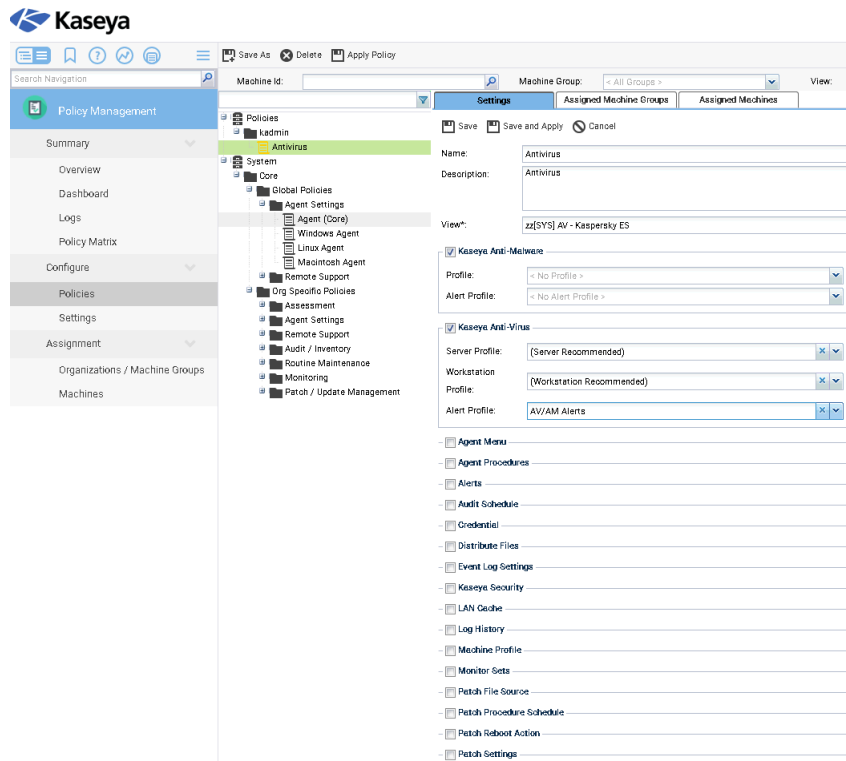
Kaseya

Search Navigation

Policy Management

Summary

Overview

Dashboard

Logs

Policy Matrix

Configure

Policies

Settings

Assignment

Organizations / Machine Groups

Machines

Save As Delete Apply Policy

Machine Id:

Machine Group: < All Groups >

View:

Policies
kadmin
Antivirus
System
Core
Global Policies
Agent Settings
Agent (Core)
Windows Agent
Linux Agent
Macintosh Agent
Remote Support
Org Specific Policies
Assessment
Agent Settings
Remote Support
Audit / Inventory
Routine Maintenance
Monitoring
Patch / Update Management

Settings | Assigned Machine Groups | Assigned Machines

Save Save and Apply Cancel

Name: Antivirus

Description: Antivirus

View*: zz[SYS] AV - Kaspersky ES

Kaseya Anti-Malware

Profile: < No Profile >

Alert Profile: < No Alert Profile >

Kaseya Anti-Virus

Server Profile: (Server Recommended)

Workstation Profile: (Workstation Recommended)

Alert Profile: AV/AM Alerts

Agent Menu

Agent Procedures

Alerts

Audit Schedule

Credential

Distribute Files

Event Log Settings

Kaseya Security

LAN Cache

Log History

Machine Profile

Monitor Sets

Patch File Source

Patch Procedure Schedule

Patch Reboot Action

Patch Settings